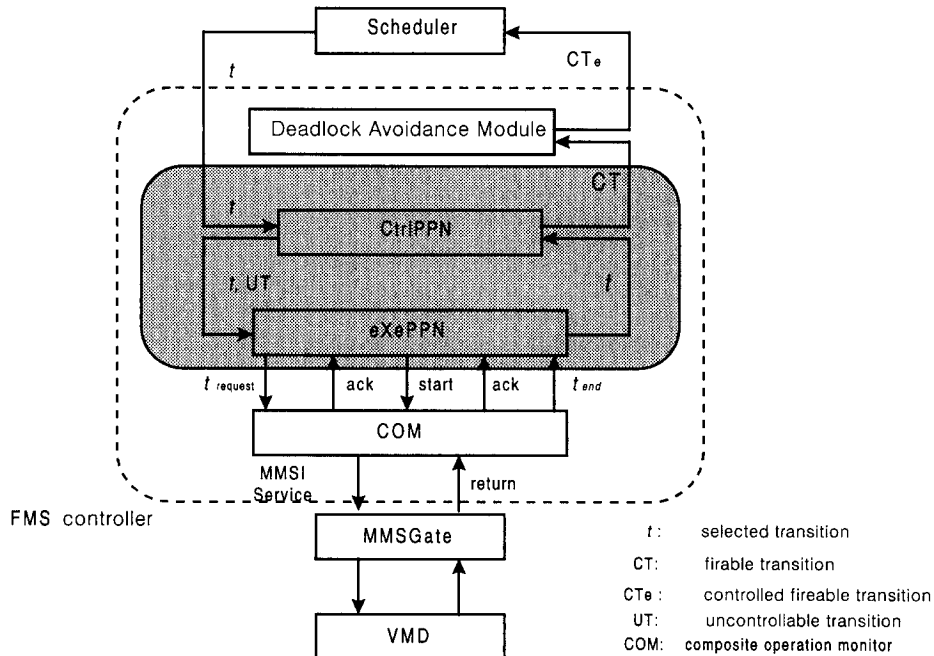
Scheduler

$t$

CTe

Deadlock Avoidance Module

CT

$t$

CtrlPPN

$t$, UT

$t$

eXePPN

$t_{request}$

ack

start

ack

$t_{end}$

COM

MMSI Service

return

FMS controller

MMSGate

VMD

$t$: selected transition

CT: firable transition

CTe: controlled fireable transition

UT: uncontrollable transition

COM: composite operation monitor